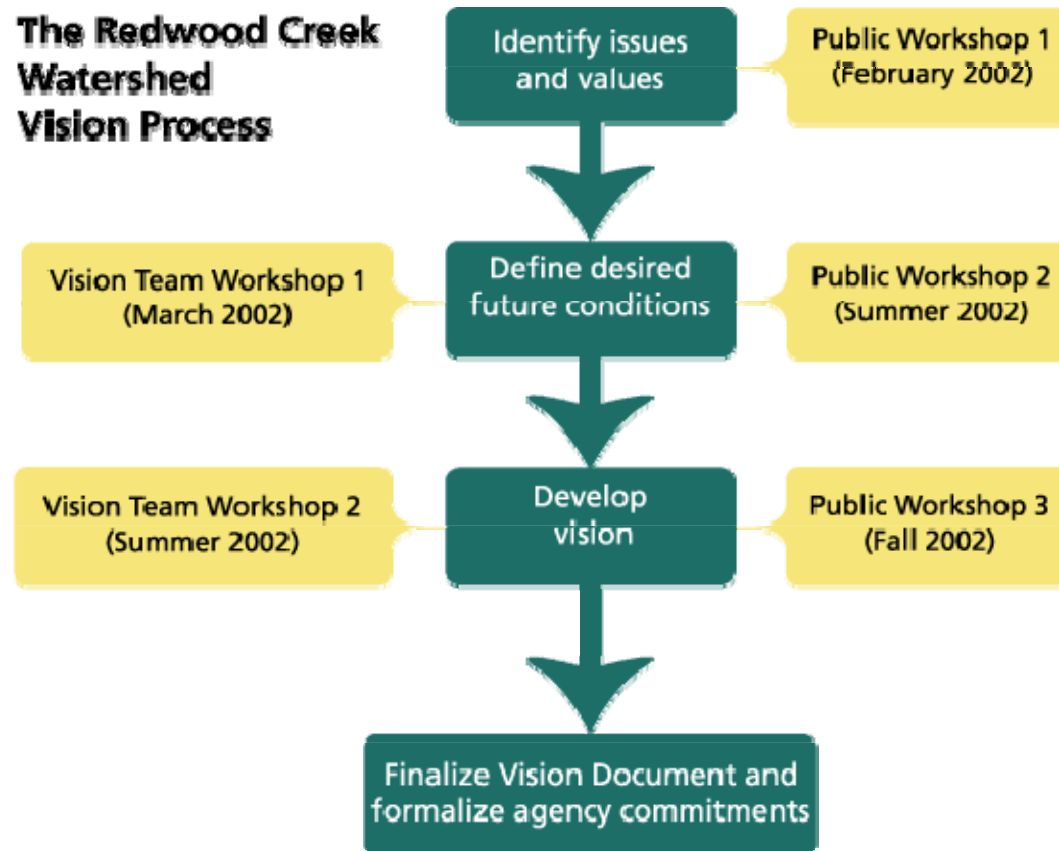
The Redwood Creek Watershed Vision Process

Identify issues and values

Public Workshop 1 (February 2002)

Vision Team Workshop 1 (March 2002)

Define desired future conditions

Public Workshop 2 (Summer 2002)

Vision Team Workshop 2 (Summer 2002)

Develop vision

Public Workshop 3 (Fall 2002)

Finalize Vision Document and formalize agency commitments